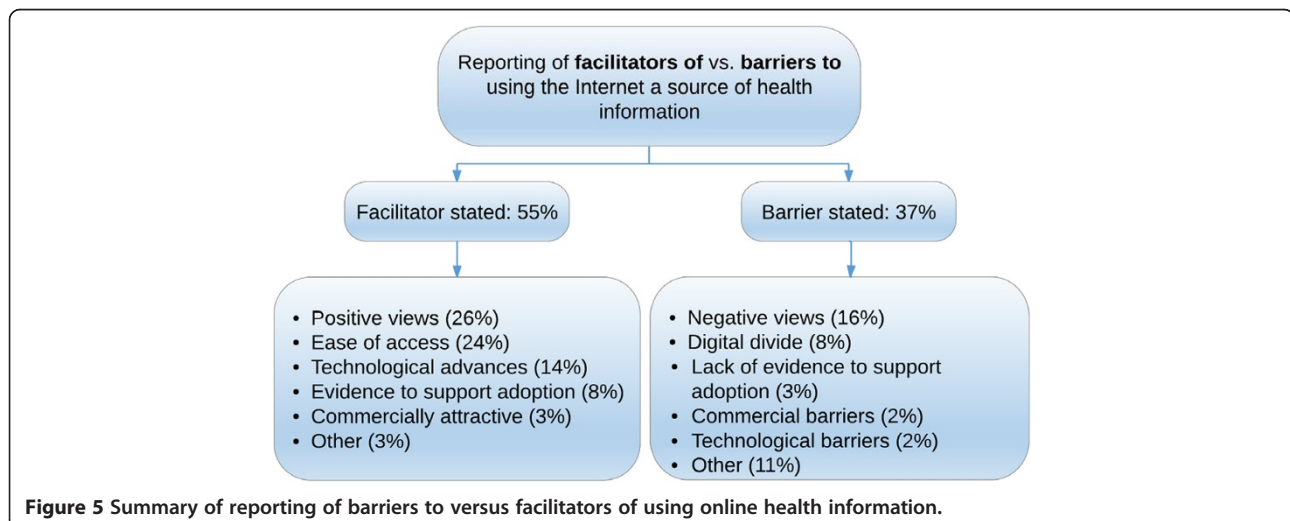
Reporting of **facilitators of** vs. **barriers to** using the Internet a source of health information

Facilitator stated: 55%

Barrier stated: 37%

- Positive views (26%)
- Ease of access (24%)
- Technological advances (14%)
- Evidence to support adoption (8%)
- Commercially attractive (3%)
- Other (3%)

- Negative views (16%)
- Digital divide (8%)
- Lack of evidence to support adoption (3%)
- Commercial barriers (2%)
- Technological barriers (2%)
- Other (11%)

**Figure 5 Summary of reporting of barriers to versus facilitators of using online health information.**